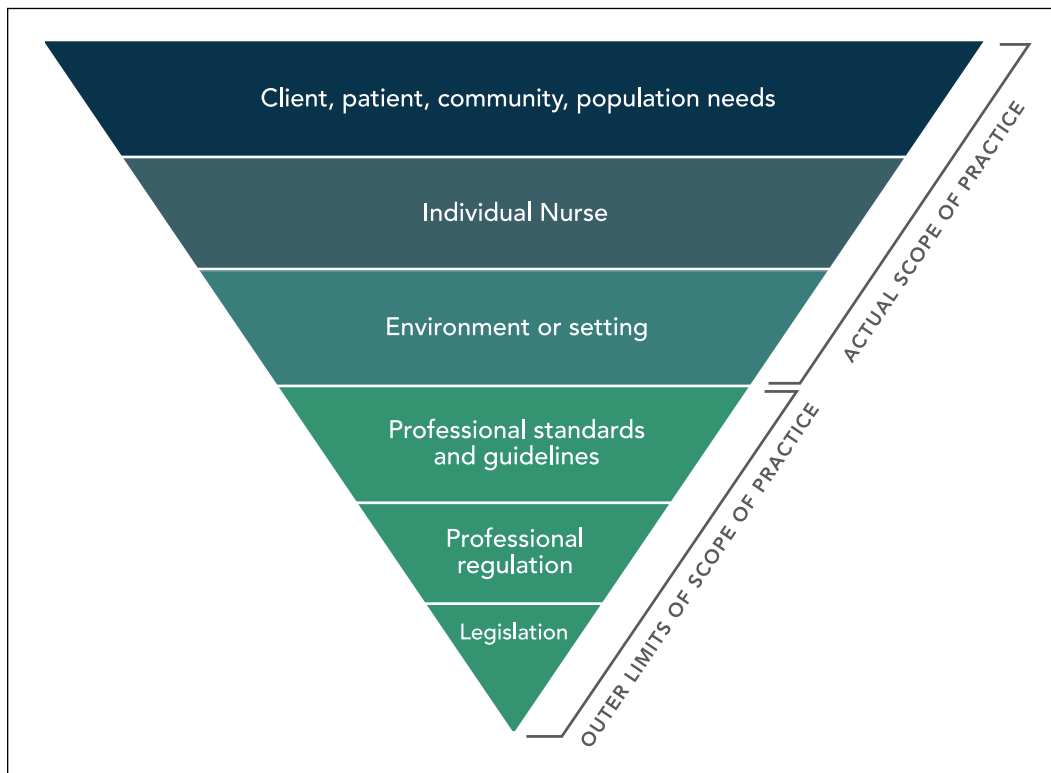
Client, patient, community, population needs

Individual Nurse

Environment or setting

Professional standards and guidelines

Professional regulation

Legislation

ACTUAL SCOPE OF PRACTICE

OUTER LIMITS OF SCOPE OF PRACTICE